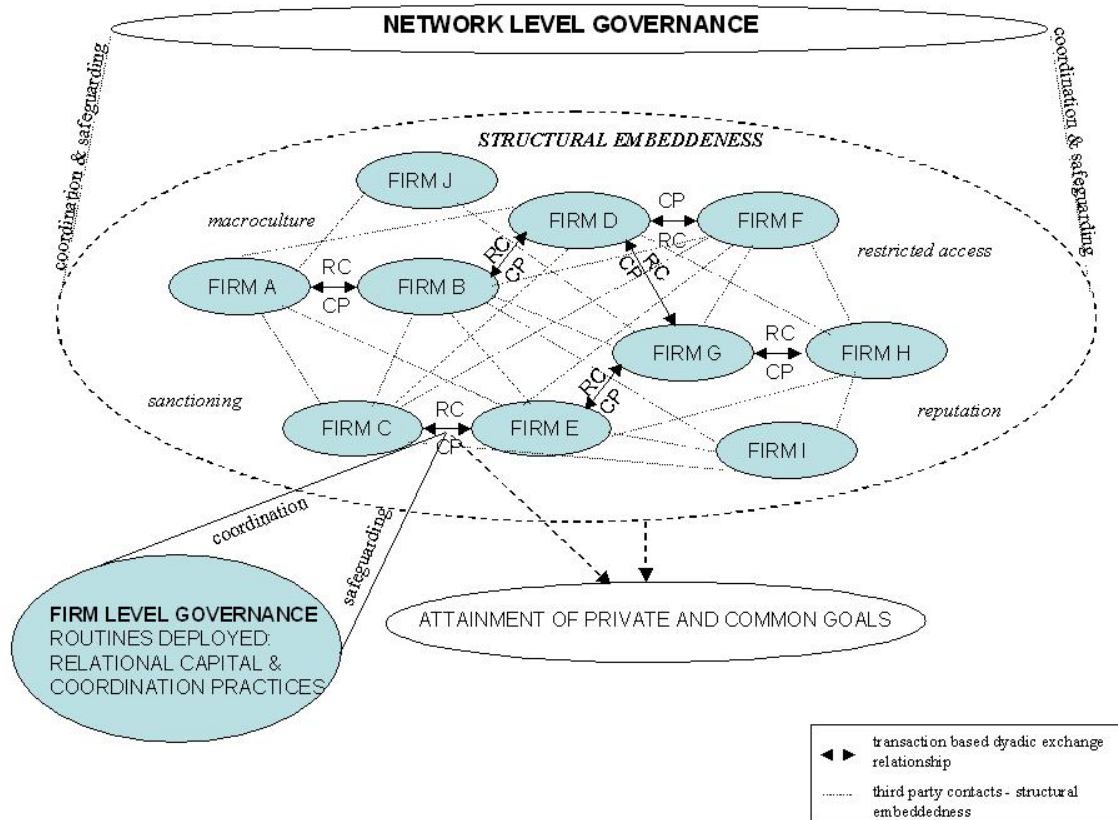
NETWORK LEVEL GOVERNANCE

coordination & safeguarding

coordination & safeguarding

STRUCTURAL EMBEDDENESS

FIRM J

macroculture

FIRM D

CP

RC

FIRM F

restricted access

FIRM A

RC

CP

FIRM B

RC

CP

CP

RC

FIRM G

RC

CP

FIRM H

sanctioning

RC

CP

reputation

FIRM C

RC

CP

FIRM E

FIRM I

coordination

safeguardings

FIRM LEVEL GOVERNANCE
ROUTINES DEPLOYED:
RELATIONAL CAPITAL &
COORDINATION PRACTICES

ATTAINMENT OF PRIVATE AND COMMON GOALS

transaction based dyadic exchange relationship

third party contacts - structural embeddedness